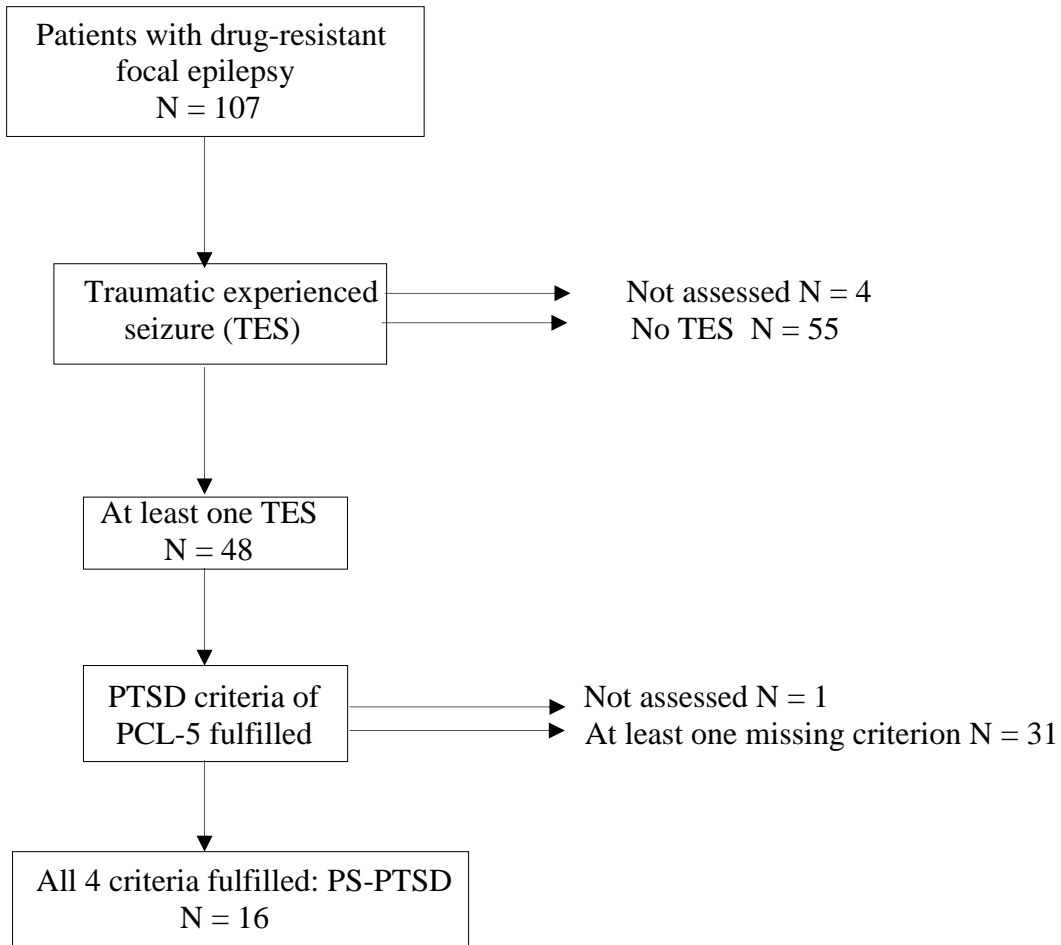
Patients with drug-resistant focal epilepsy
N = 107

Traumatic experienced seizure (TES)

Not assessed N = 4
No TES N = 55

At least one TES
N = 48

PTSD criteria of PCL-5 fulfilled

Not assessed N = 1
At least one missing criterion N = 31

All 4 criteria fulfilled: PS-PTSD
N = 16